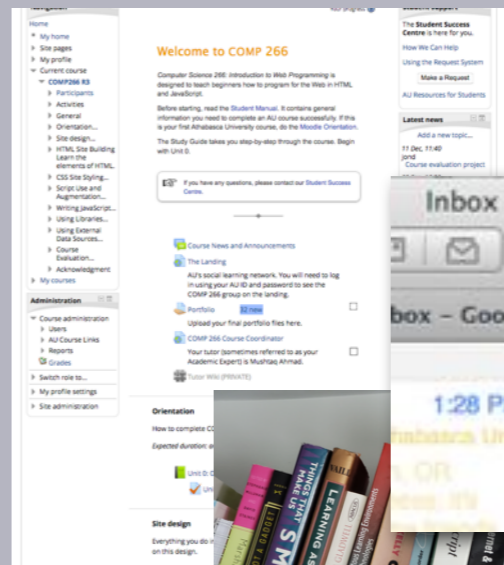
Navigation
Home
My home
Site pages
My profile
Current course
COMP266 R3
Participants
Activities
General
Orientation...
Site design...
HTML Site Building Learn the elements of HTML...
CSS Site Styling...
Script Use and Augmentation...
Writing JavaScript...
Using Libraries...
Using External Data Sources...
Course Evaluation...
Acknowledgment
My courses

Administration
Course administration
Users
AU Course Links
Reports
Grades
Switch role to...
My profile settings
Site administration

Welcome to COMP 266

Computer Science 266: Introduction to Web Programming is designed to teach beginners how to program for the Web in HTML and JavaScript.

Before starting, read the Student Manual. It contains general information you need to complete an AU course successfully. If this is your first Athabasca University course, do the Moodle Orientation.

The Study Guide takes you step-by-step through the course. Begin with Unit 0.

If you have any questions, please contact our Student Success Centre.

Course News and Announcements
The Landing
AU's social learning network. You will need to log in using your AU ID and password to see the COMP 266 group on the landing.
Portfolio 32 new
Upload your final portfolio files here.
COMP 266 Course Coordinator
Your tutor (sometimes referred to as your Academic Expert) is Mushtaq Ahmad.
Tutor Wiki (PRIVATE)

Orientation
How to complete C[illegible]
Expected duration: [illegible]
Unit 0: O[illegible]
Uni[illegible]

Site design
Everything you do i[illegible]
on this design.

Student Support
The Student Success Centre is here for you.
How We Can Help
Using the Request System
Make a Request
AU Resources for Students

Latest news
Add a new topic...
11 Dec, 11:40
Jond
Course evaluation project

Inbox
box – Goo
1:28 P
Athabasca U
OR

THINGS THAT MAKE US
LEARNING AS
S M
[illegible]